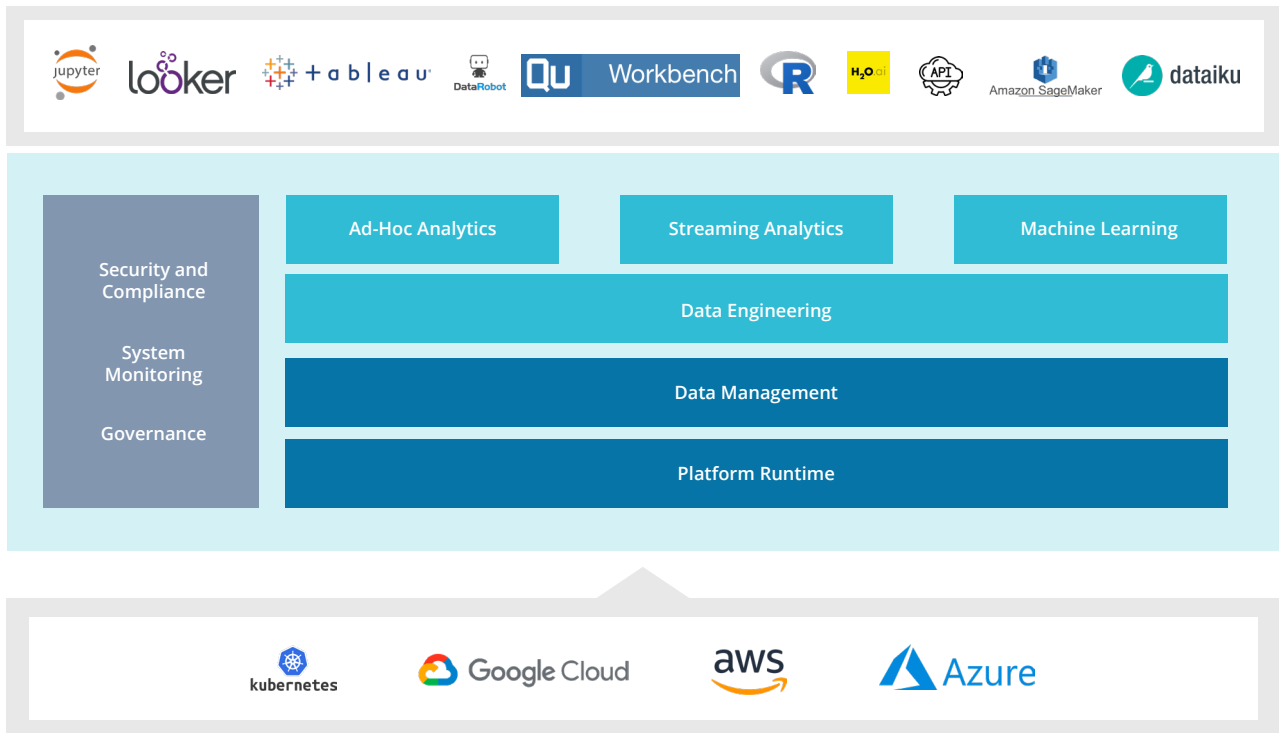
jupyter looker +ableau DataRobot Qu Workbench R $H_2O$.ai API Amazon SageMaker dataiku

Security and Compliance

System Monitoring

Governance

Ad-Hoc Analytics

Streaming Analytics

Machine Learning

Data Engineering

Data Management

Platform Runtime

kubernetes Google Cloud aws Azure